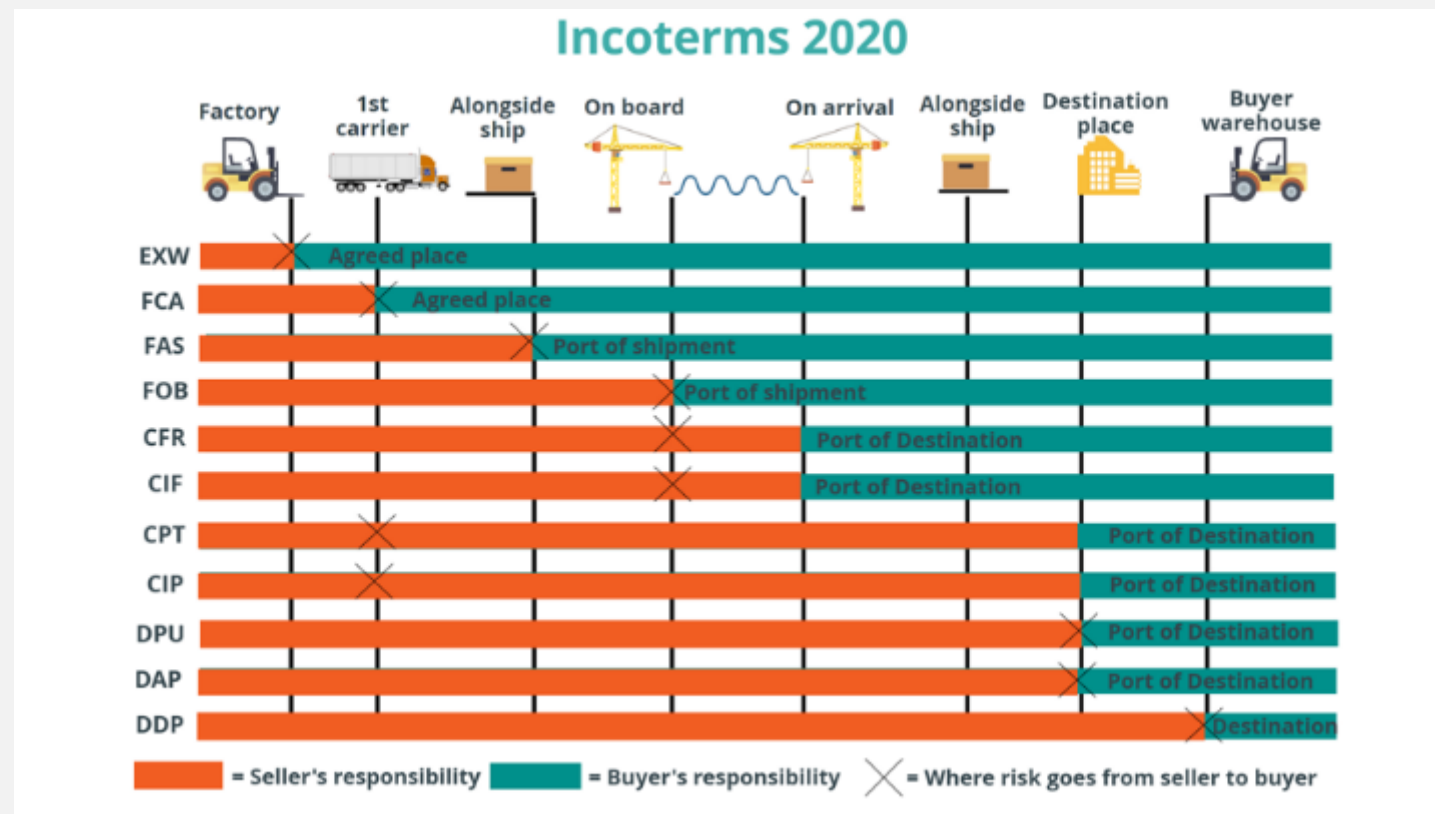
Incoterms 2020

Factory

1st carrier

Alongside ship

On board

On arrival

Alongside ship

Destination place

Buyer warehouse

EXW Agreed place

FCA Agreed place

FAS Port of shipment

FOB Port of shipment

CFR Port of Destination

CIF Port of Destination

CPT Port of Destination

CIP Port of Destination

DPU Port of Destination

DAP Port of Destination

DDP Destination

= Seller's responsibility

= Buyer's responsibility

= Where risk goes from seller to buyer